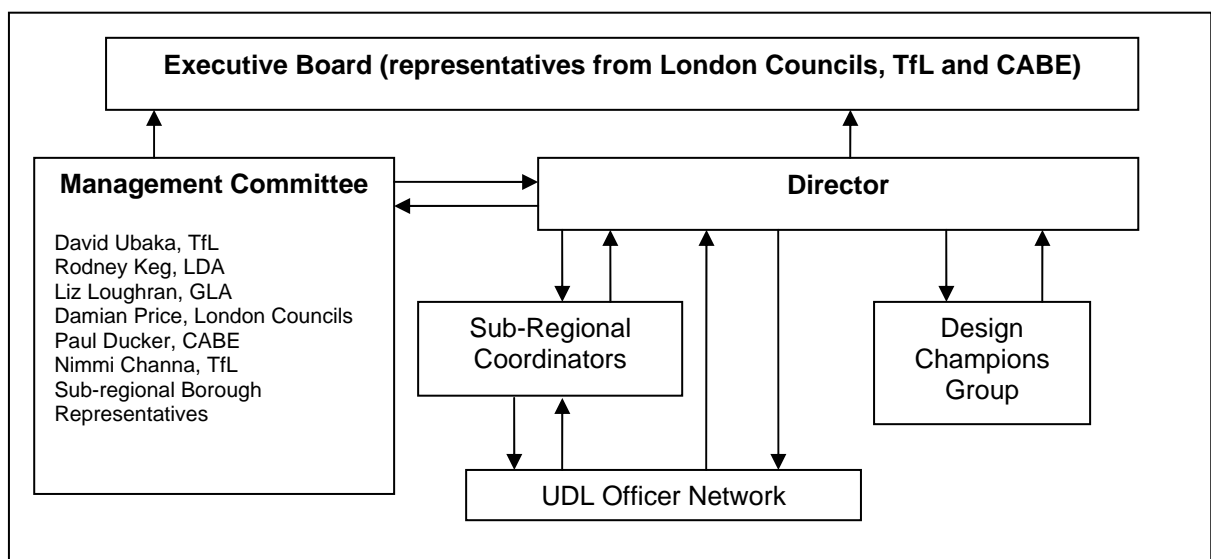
Executive Board (representatives from London Councils, TfL and CABE)

Management Committee

David Ubaka, TfL
Rodney Keg, LDA
Liz Loughran, GLA
Damian Price, London Councils
Paul Ducker, CABE
Nimmi Channa, TfL
Sub-regional Borough Representatives

Director

Sub-Regional Coordinators

Design Champions Group

UDL Officer Network